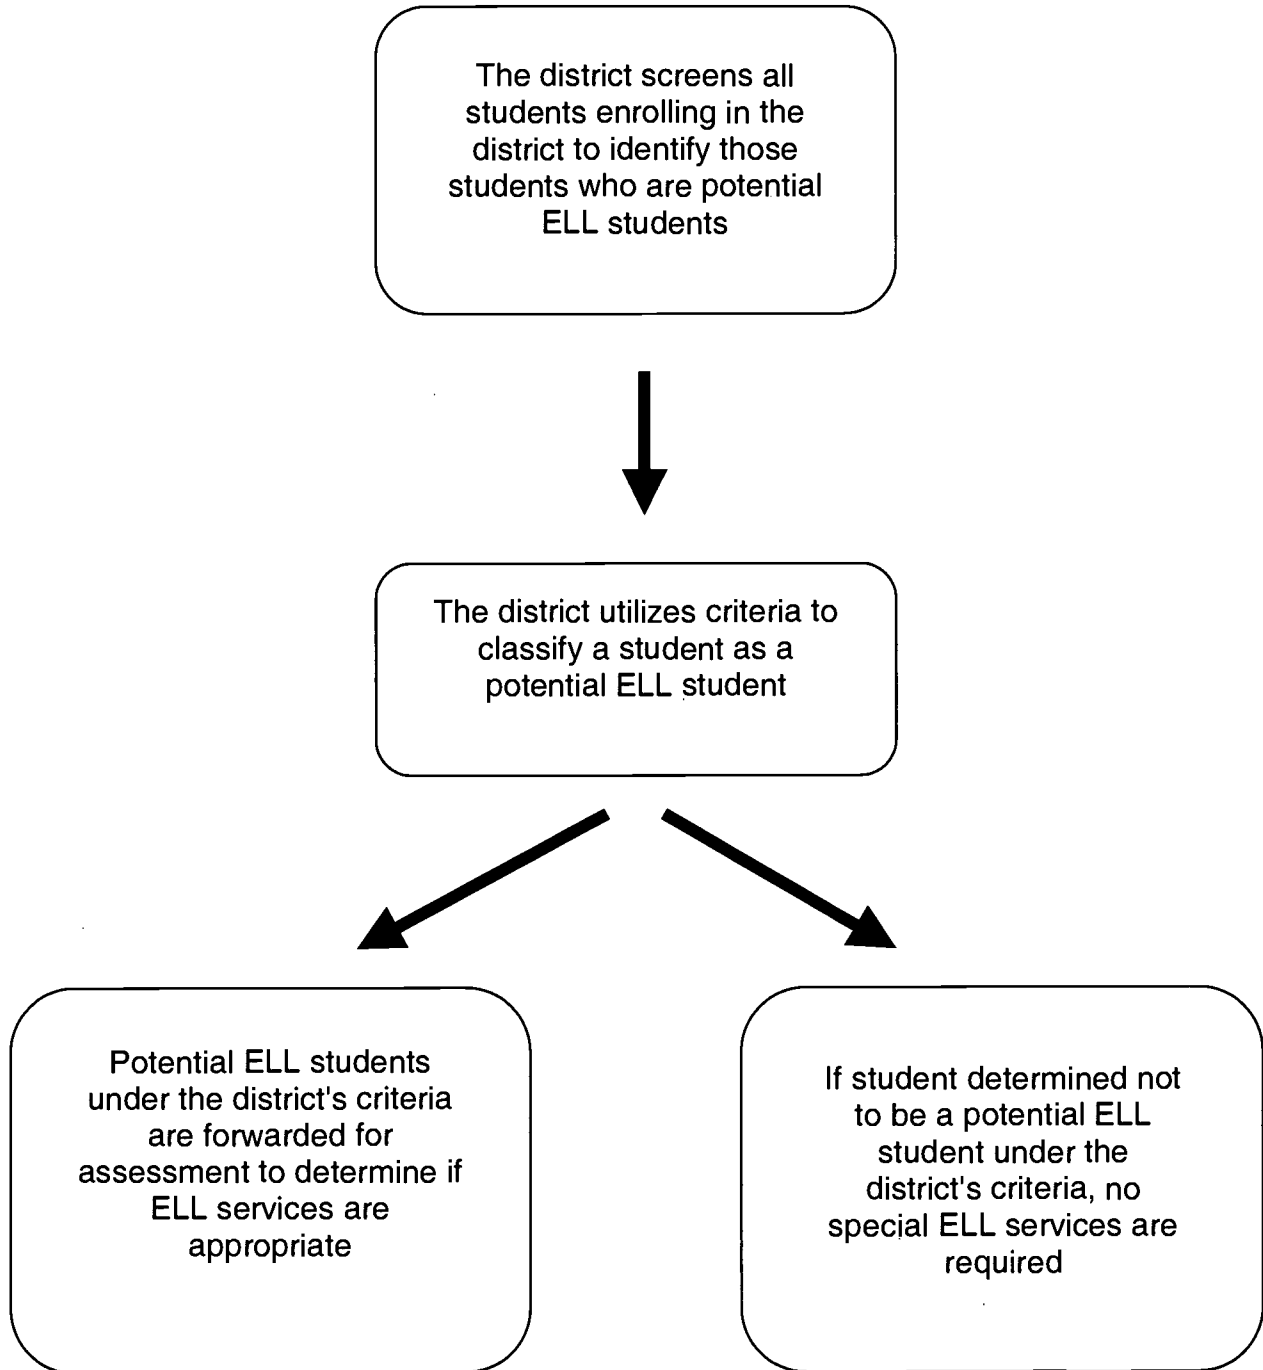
The district screens all students enrolling in the district to identify those students who are potential ELL students

The district utilizes criteria to classify a student as a potential ELL student

Potential ELL students under the district's criteria are forwarded for assessment to determine if ELL services are appropriate

If student determined not to be a potential ELL student under the district's criteria, no special ELL services are required